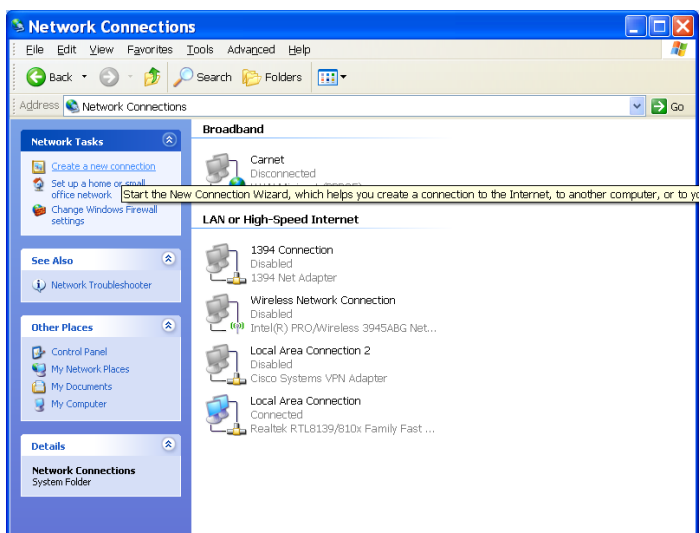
Network Connections

File Edit View Favorites Tools Advanced Help

Back Search Folders

Address Network Connections Go

Network Tasks

Create a new connection
Set up a home or small office network
Change Windows Firewall settings

See Also

Network Troubleshooter

Other Places

Control Panel
My Network Places
My Documents
My Computer

Details

Network Connections
System Folder

Broadband

Carnet
Disconnected
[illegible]

Start the New Connection Wizard, which helps you create a connection to the Internet, to another computer, or to yo

LAN or High-Speed Internet

1394 Connection
Disabled
1394 Net Adapter

Wireless Network Connection
Disabled
Intel(R) PRO/Wireless 3945ABG Net...

Local Area Connection 2
Disabled
Cisco Systems VPN Adapter

Local Area Connection
Connected
Realtek RTL8139/810x Family Fast ...